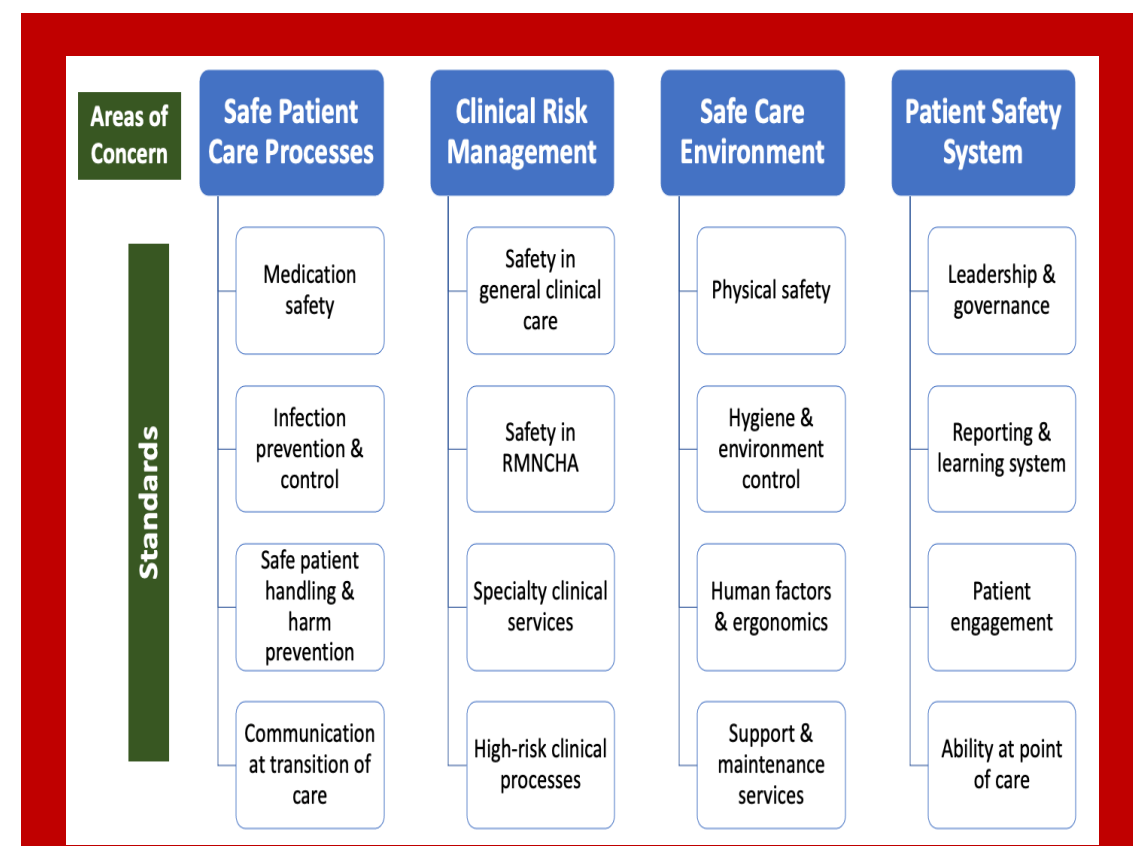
Areas of Concern

Safe Patient Care Processes

Medication safety

Infection prevention & control

Safe patient handling & harm prevention

Communication at transition of care

Clinical Risk Management

Safety in general clinical care

Safety in RMNCHA

Specialty clinical services

High-risk clinical processes

Safe Care Environment

Physical safety

Hygiene & environment control

Human factors & ergonomics

Support & maintenance services

Patient Safety System

Leadership & governance

Reporting & learning system

Patient engagement

Ability at point of care

Standards